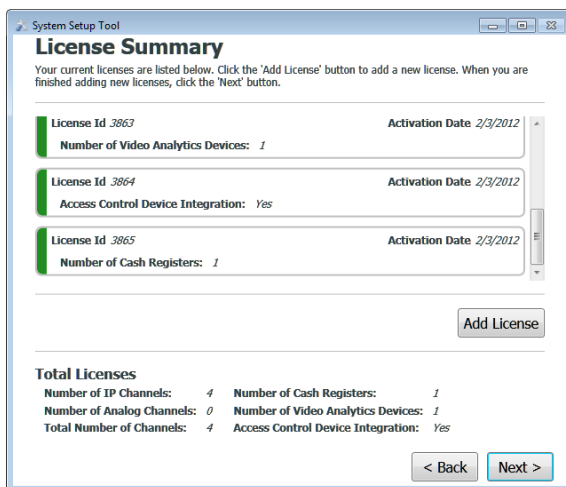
System Setup Tool

License Summary

Your current licenses are listed below. Click the 'Add License' button to add a new license. When you are finished adding new licenses, click the 'Next' button.

License Id 3863 Activation Date 2/3/2012
Number of Video Analytics Devices: 1

License Id 3864 Activation Date 2/3/2012
Access Control Device Integration: Yes

License Id 3865 Activation Date 2/3/2012
Number of Cash Registers: 1

Add License

Total Licenses

| | | | |
|---|---|---|---|
| Number of IP Channels: | 4 | Number of Cash Registers: | 1 |
| Number of Analog Channels: | 0 | Number of Video Analytics Devices: | 1 |
| Total Number of Channels: | 4 | Access Control Device Integration: | Yes |

< Back Next >